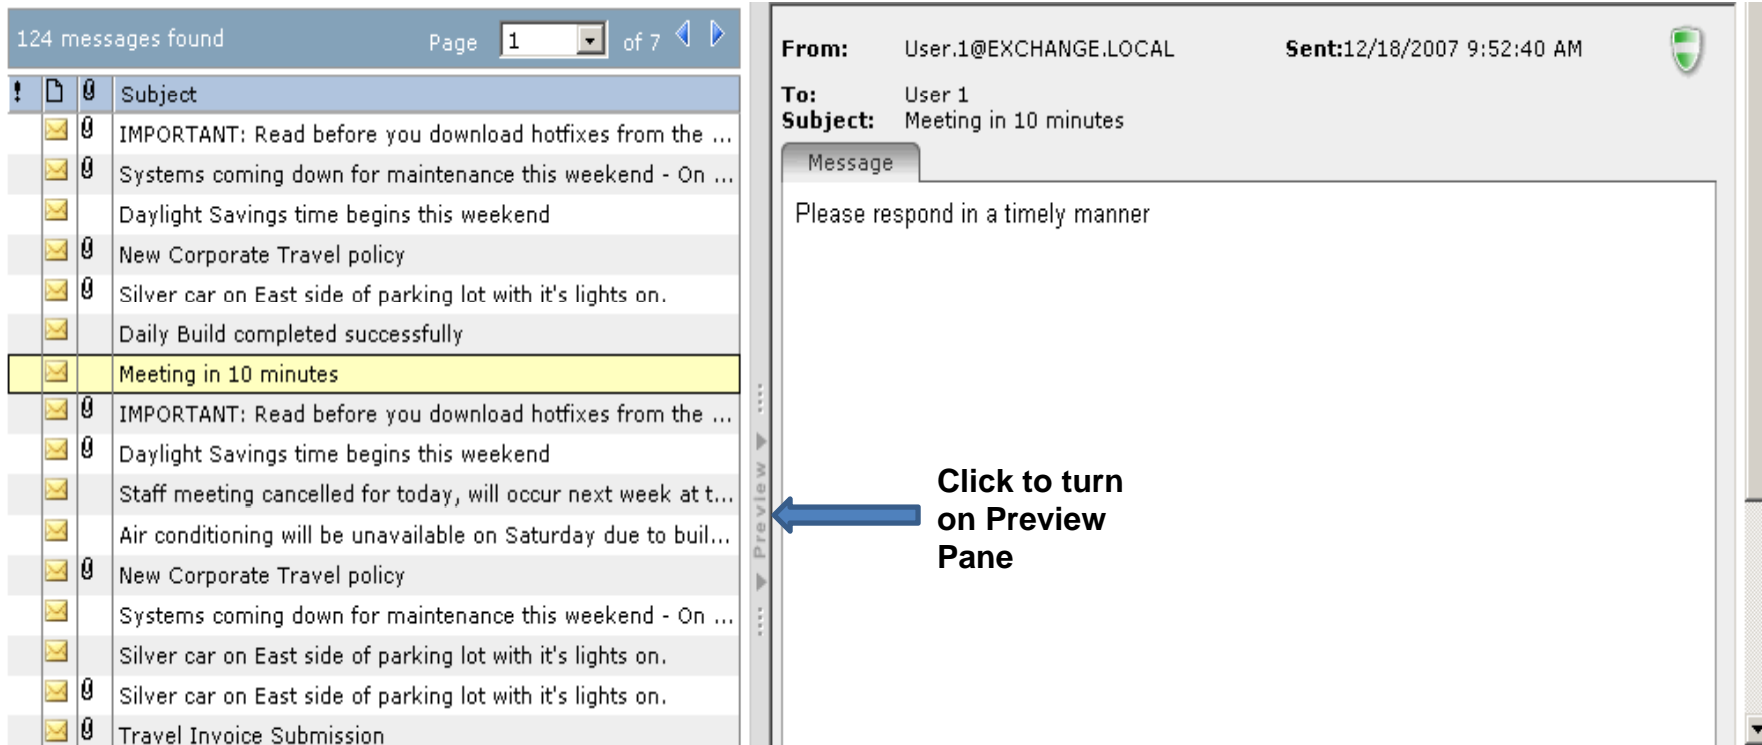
124 messages found Page 1 of 7

| ! | | | Subject |
|---|---|---|---|
| | | | IMPORTANT: Read before you download hotfixes from the ... |
| | | | Systems coming down for maintenance this weekend - On ... |
| | | | Daylight Savings time begins this weekend |
| | | | New Corporate Travel policy |
| | | | Silver car on East side of parking lot with it's lights on. |
| | | | Daily Build completed successfully |
| | | | Meeting in 10 minutes |
| | | | IMPORTANT: Read before you download hotfixes from the ... |
| | | | Daylight Savings time begins this weekend |
| | | | Staff meeting cancelled for today, will occur next week at t... |
| | | | Air conditioning will be unavailable on Saturday due to buil... |
| | | | New Corporate Travel policy |
| | | | Systems coming down for maintenance this weekend - On ... |
| | | | Silver car on East side of parking lot with it's lights on. |
| | | | Silver car on East side of parking lot with it's lights on. |
| | | | Travel Invoice Submission |

Preview

From: User.1@EXCHANGE.LOCAL Sent:12/18/2007 9:52:40 AM
To: User 1
Subject: Meeting in 10 minutes

Message

Please respond in a timely manner

Click to turn on Preview Pane